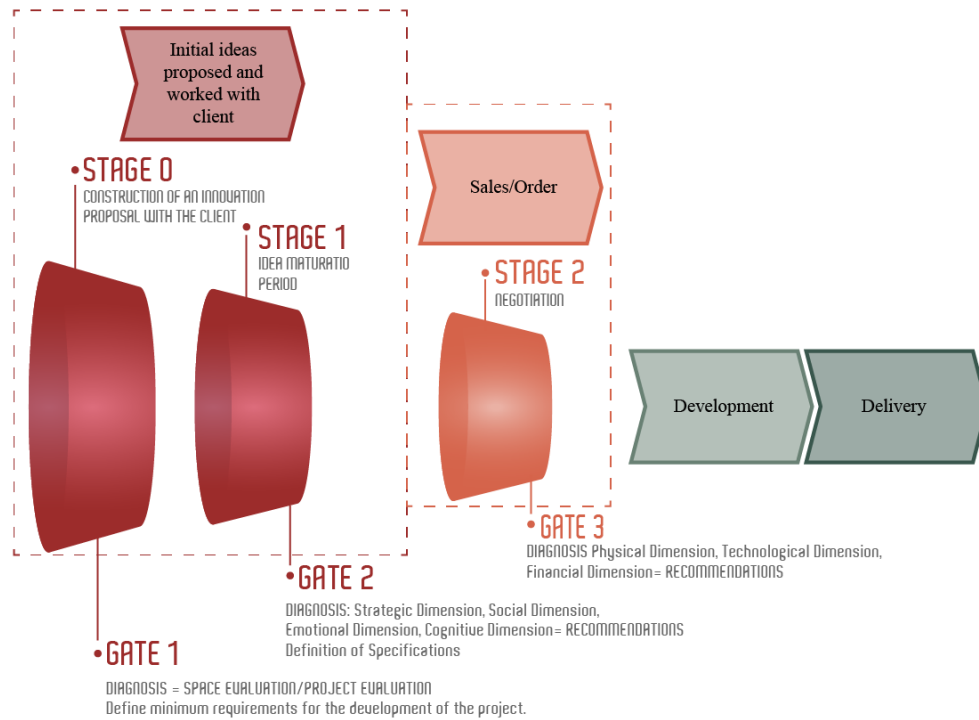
Initial ideas proposed and worked with client

STAGE 0
CONSTRUCTION OF AN INNOVATION PROPOSAL WITH THE CLIENT

STAGE 1
IDEA MATURATIO PERIOD

Sales/Order

STAGE 2
NEGOTIATION

Development

Delivery

GATE 3
DIAGNOSIS Physical Dimension, Technological Dimension, Financial Dimension= RECOMMENDATIONS

GATE 2
DIAGNOSIS: Strategic Dimension, Social Dimension, Emotional Dimension, Cognitive Dimension= RECOMMENDATIONS
Definition of Specifications

GATE 1
DIAGNOSIS = SPACE EVALUATION/PROJECT EVALUATION
Define minimum requirements for the development of the project.